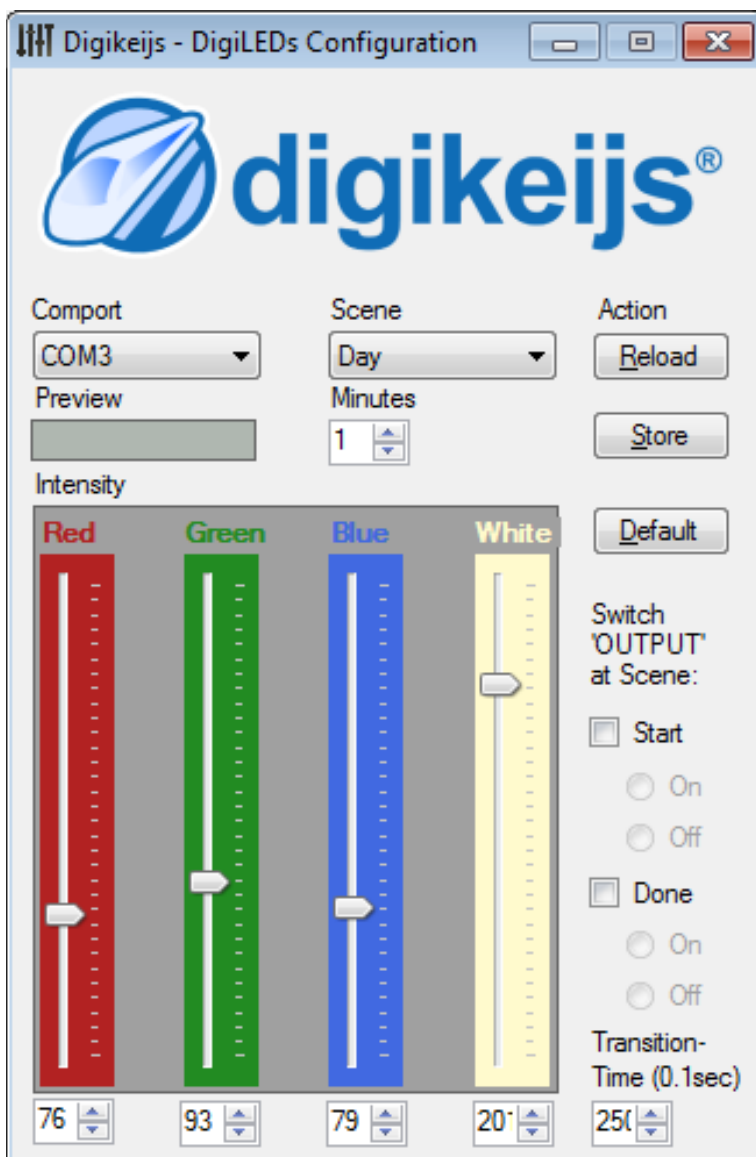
Digikeijs - DigiLEDs Configuration

digikeijs®

Comport
COM3
Preview

Scene
Day
Minutes
1

Action
Reload
Store

Intensity

Red
Green
Blue
White

Default

Switch 'OUTPUT' at Scene:

Start
On
Off

Done
On
Off

Transition-Time (0.1sec)

76
93
79
20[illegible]
25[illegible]